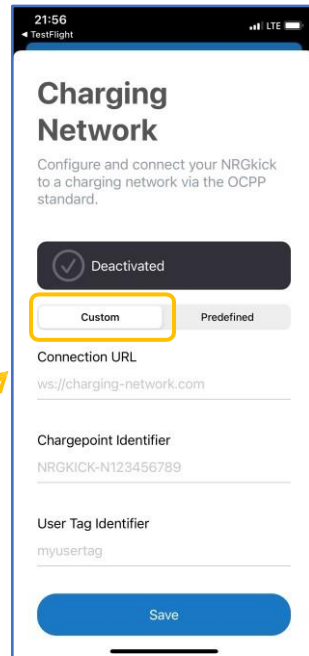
21:56
◂ TestFlight
LTE

Charging Network

Configure and connect your NRGkick to a charging network via the OCPP standard.

Deactivated

Custom
Predefined

Connection URL
ws://charging-network.com

Chargepoint Identifier
NRGKICK-N123456789

User Tag Identifier
myusertag

Save